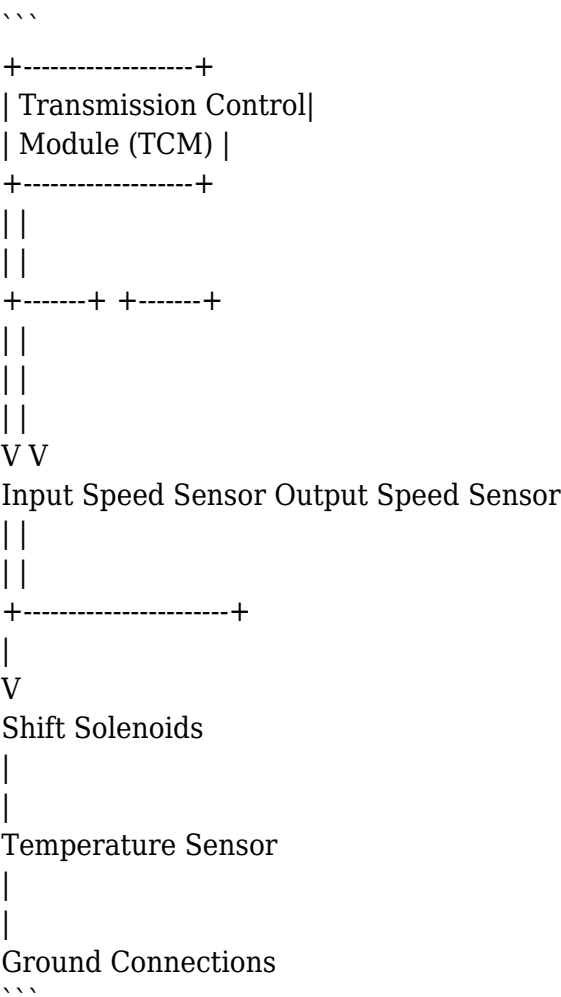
```
+-------------------+
| Transmission Control|
| Module (TCM) |
+-------------------+
| |
| |
+-------+ +-------+
| |
| |
| |
V V
Input Speed Sensor Output Speed Sensor
| |
| |
+-----------------------+
|
V
Shift Solenoids
|
|
Temperature Sensor
|
|
Ground Connections
```